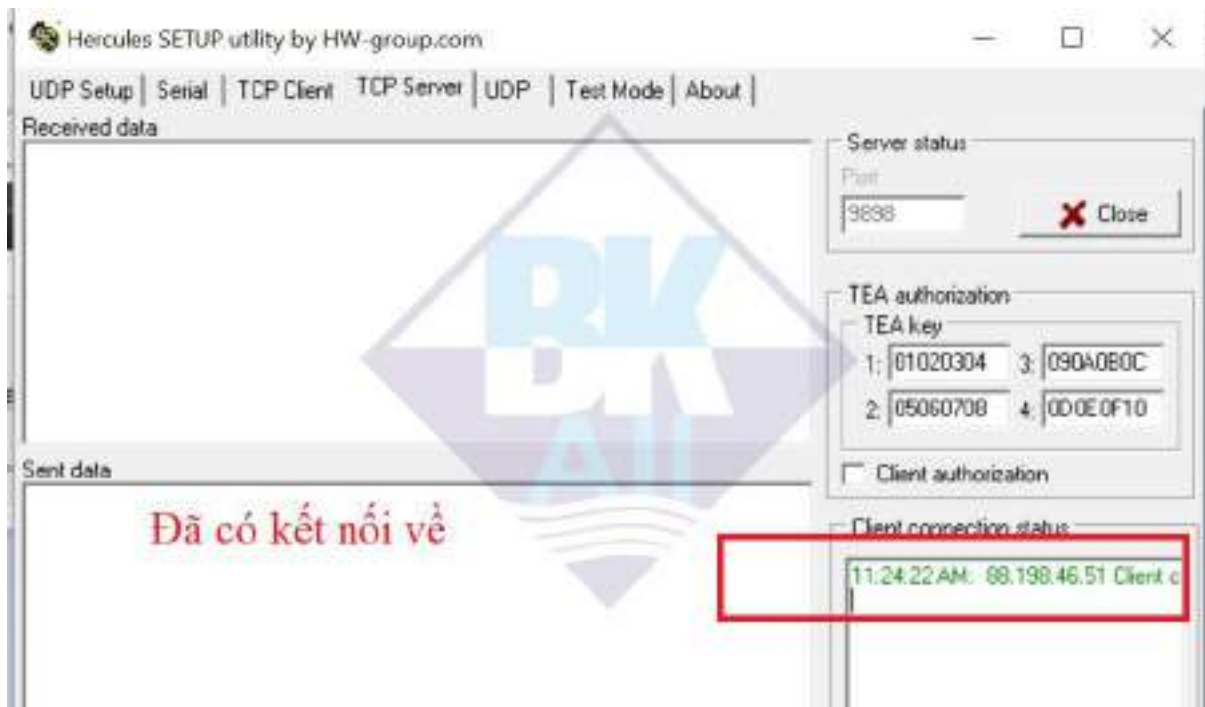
Hercules SETUP utility by HW-group.com

UDP Setup | Serial | TCP Client | TCP Server | UDP | Test Mode | About |

Received data

Server status
Port
9898
Close

TEA authorization
TEA key
1: 01020304 3: 090A0B0C
2: 05060708 4: 0D0E0F10

Client authorization

Sent data

Đã có kết nối về

Client connection status
11:24:22 AM: 88.198.46.51 Client c

BK AII